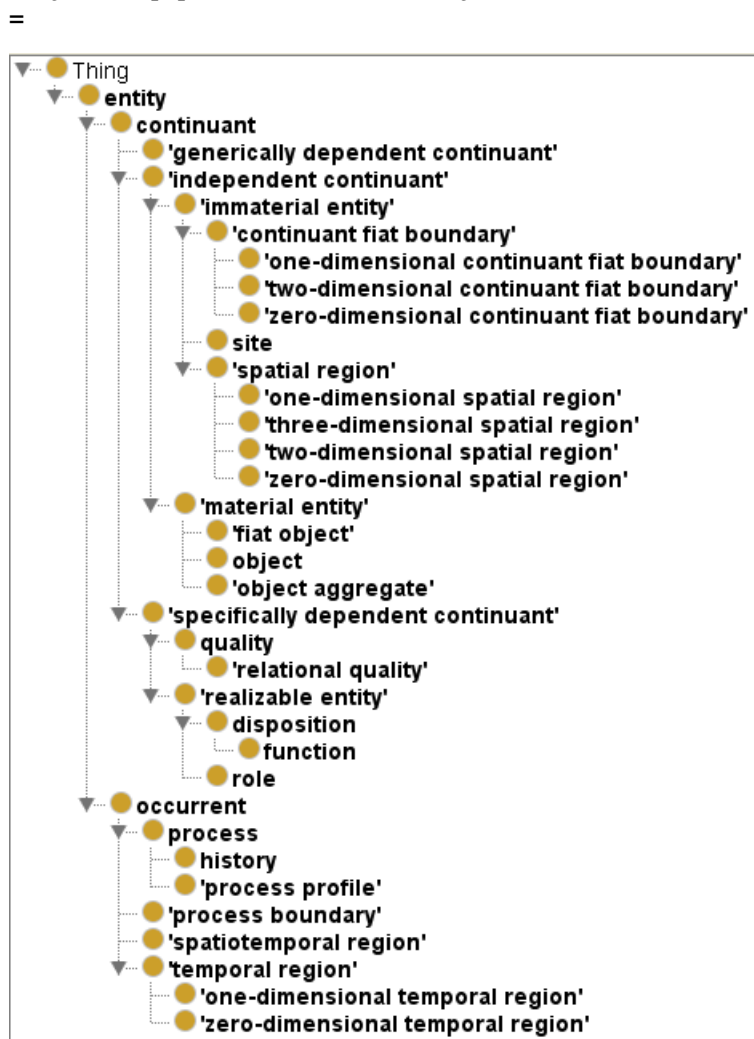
=

Thing
entity
continuant
'generically dependent continuant'
'independent continuant'
'immaterial entity'
'continuant fiat boundary'
'one-dimensional continuant fiat boundary'
'two-dimensional continuant fiat boundary'
'zero-dimensional continuant fiat boundary'
site
'spatial region'
'one-dimensional spatial region'
'three-dimensional spatial region'
'two-dimensional spatial region'
'zero-dimensional spatial region'
'material entity'
'fiat object'
object
'object aggregate'
'specifically dependent continuant'
quality
'relational quality'
'realizable entity'
disposition
function
role
occurrent
process
history
'process profile'
'process boundary'
'spatiotemporal region'
'temporal region'
'one-dimensional temporal region'
'zero-dimensional temporal region'